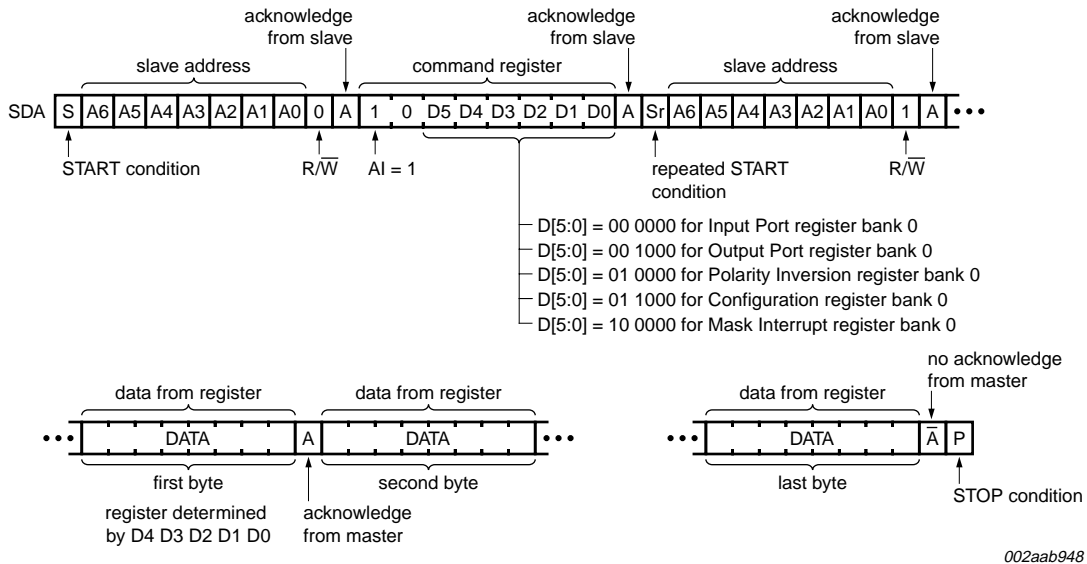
acknowledge from slave

acknowledge from slave

acknowledge from slave

slave address

command register

slave address

SDA S A6 A5 A4 A3 A2 A1 A0 0 A 1 0 D5 D4 D3 D2 D1 D0 A Sr A6 A5 A4 A3 A2 A1 A0 1 A • • •

START condition

R/$\overline{W}$

AI = 1

repeated START condition

R/$\overline{W}$

D[5:0] = 00 0000 for Input Port register bank 0
D[5:0] = 00 1000 for Output Port register bank 0
D[5:0] = 01 0000 for Polarity Inversion register bank 0
D[5:0] = 01 1000 for Configuration register bank 0
D[5:0] = 10 0000 for Mask Interrupt register bank 0

data from register

data from register

no acknowledge from master

data from register

• • • DATA A DATA • • •

• • • DATA $\overline{A}$ P

first byte

second byte

last byte

register determined by D4 D3 D2 D1 D0

acknowledge from master

STOP condition

002aab948